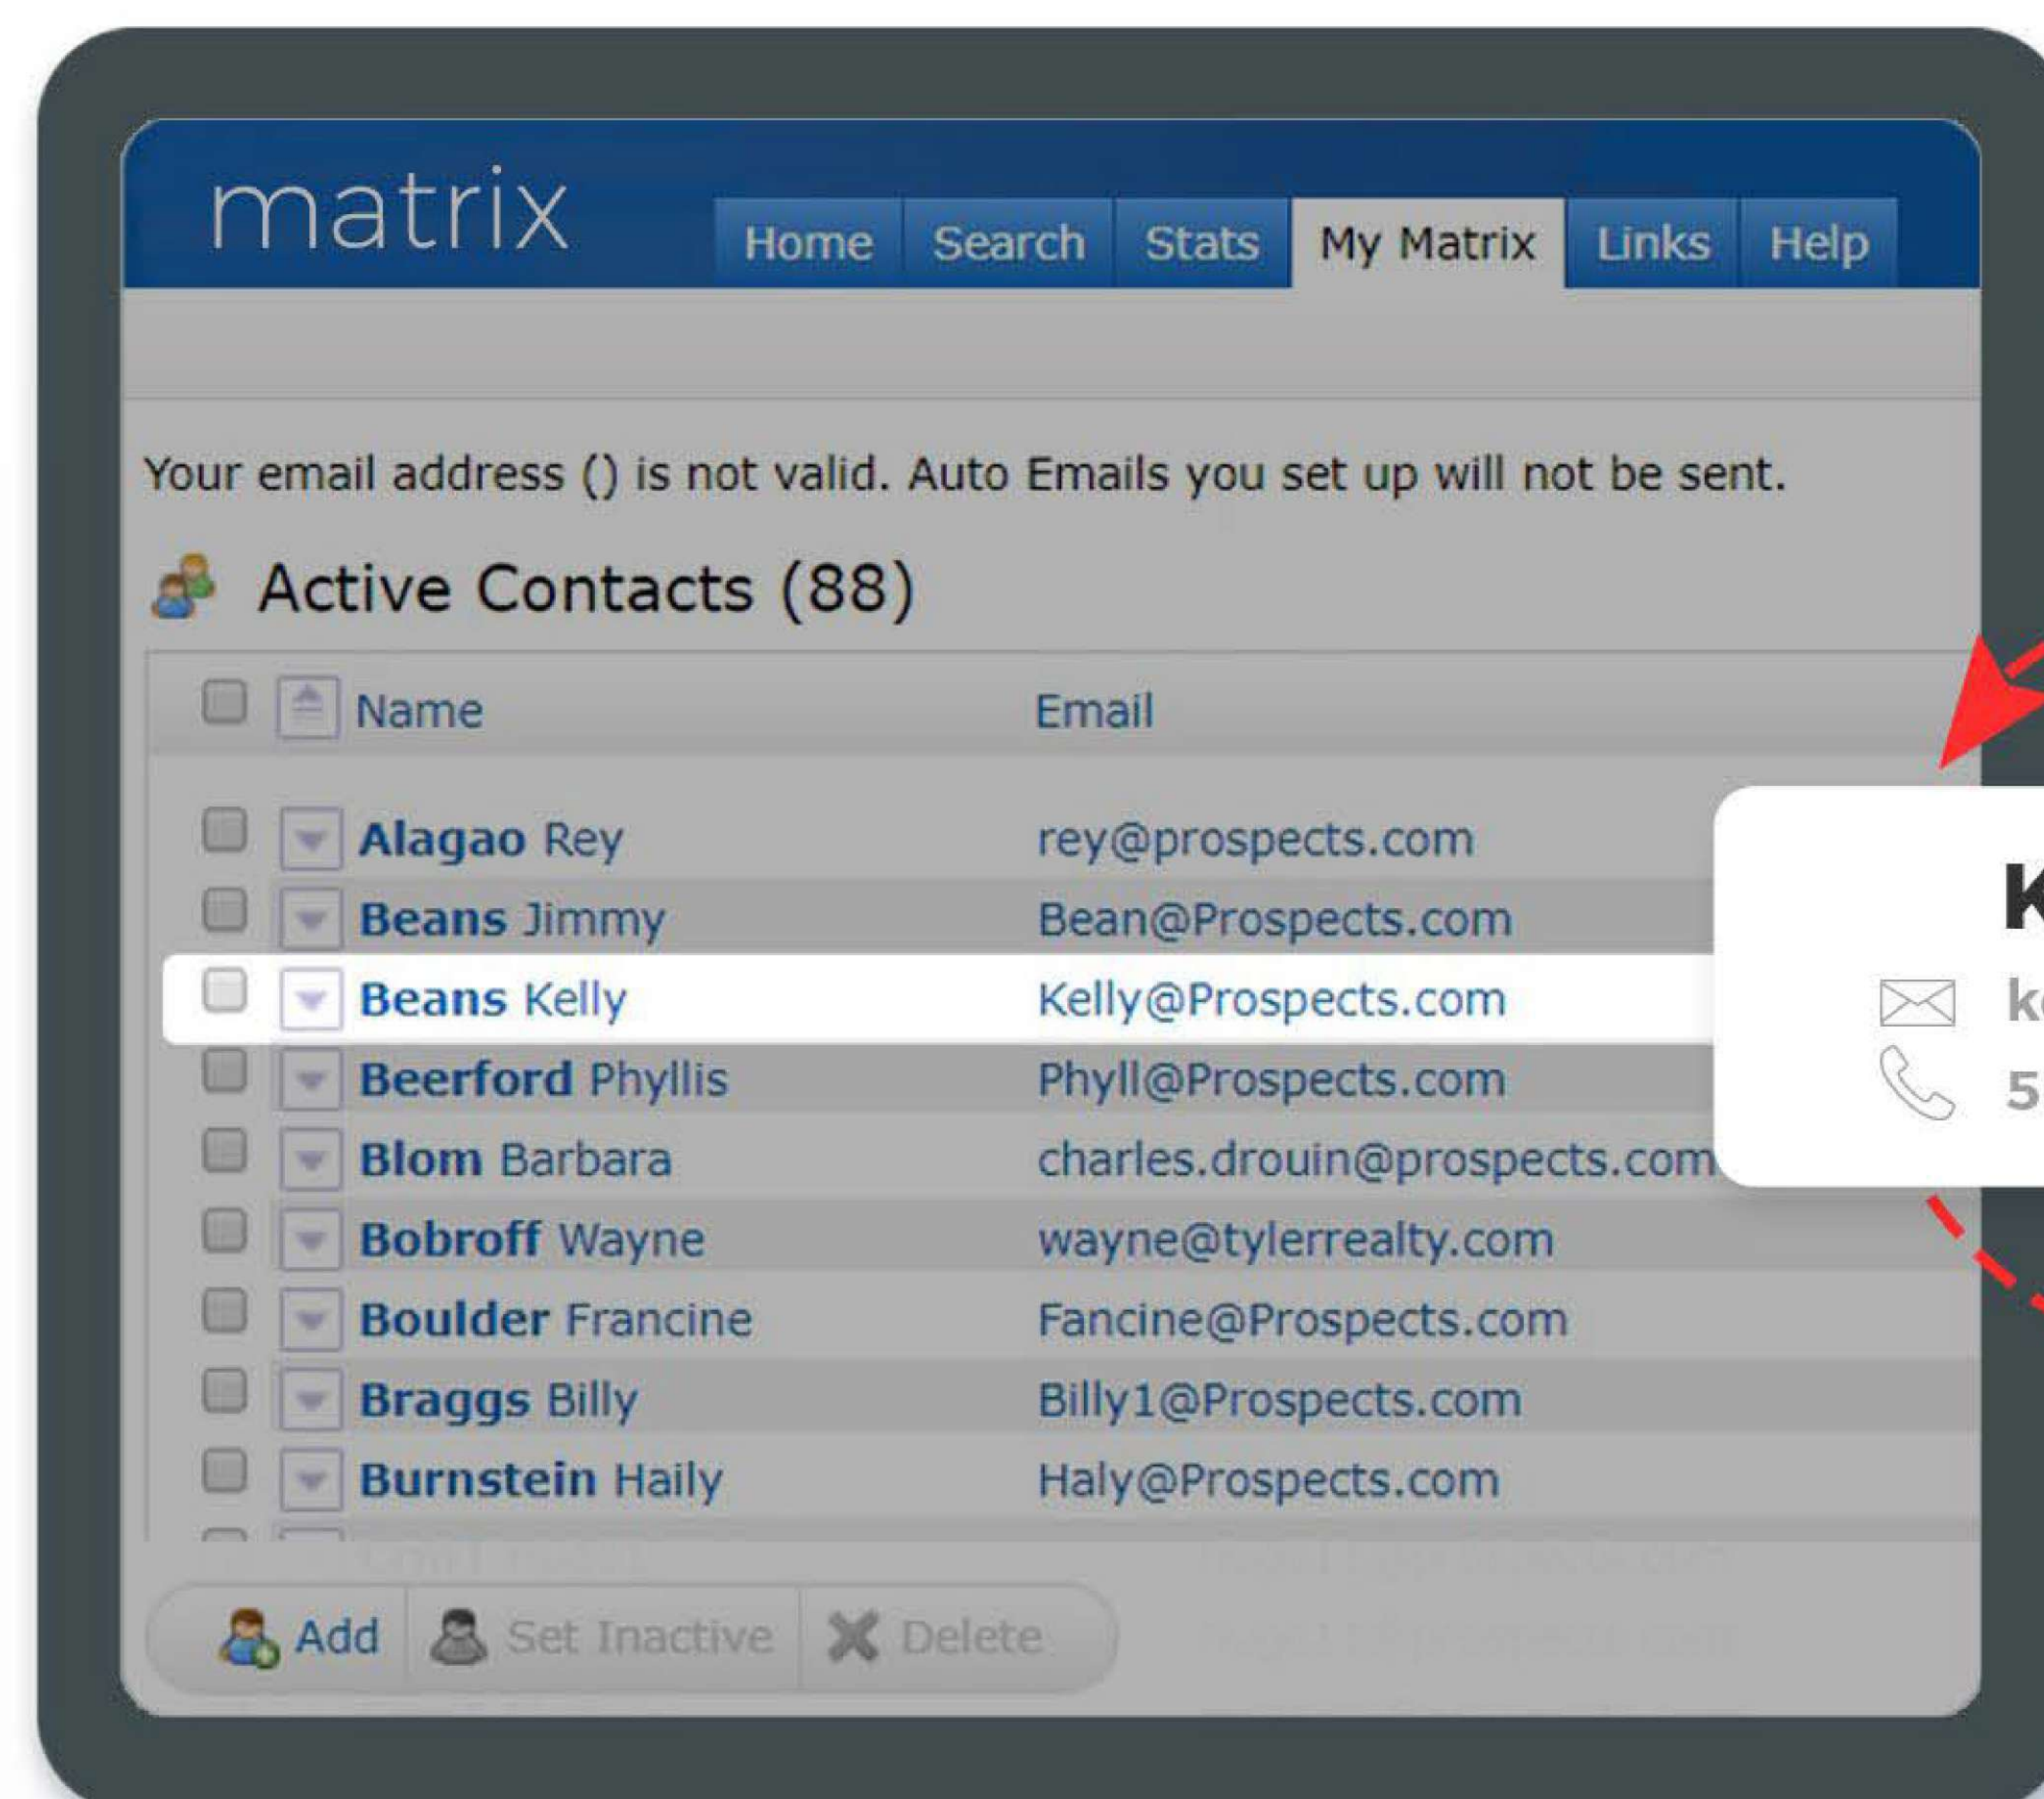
matrix

Home | Search | Stats | My Matrix | Links | Help

Your email address () is not valid. Auto Emails you set up will not be sent.

Active Contacts (88)

| Name | Email |
|---|---|
| Alagao Rey | rey@prospects.com |
| Beans Jimmy | Bean@Prospects.com |
| Beans Kelly | Kelly@Prospects.com |
| Beerford Phyllis | Phyll@Prospects.com |
| Blom Barbara | charles.drouin@prospects.com |
| Bobroff Wayne | wayne@tylerrealty.com |
| Boulder Francine | Fancine@Prospects.com |
| Braggs Billy | Billy1@Prospects.com |
| Burnstein Haily | Haly@Prospects.com |

K
k
5

Add | Set Inactive | Delete